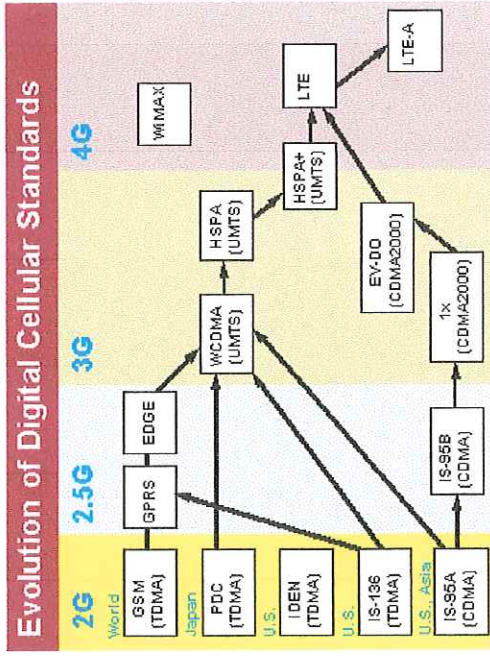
Evolution of Digital Cellular Standards

2G

2.5G

3G

4G

World
GSM (TDMA)

Japan
PDC (TDMA)

U.S.
IDEN (TDMA)

U.S.
IS-136 (TDMA)

U.S., Asia
IS-95A (CDMA)

GPRS

EDGE

IS-95B (CDMA)

WCDMA (UMTS)

HSPA (UMTS)

HSPA+ (UMTS)

1x (CDMA2000)

EV-DO (CDMA2000)

WIMAX

LTE

LTE-A